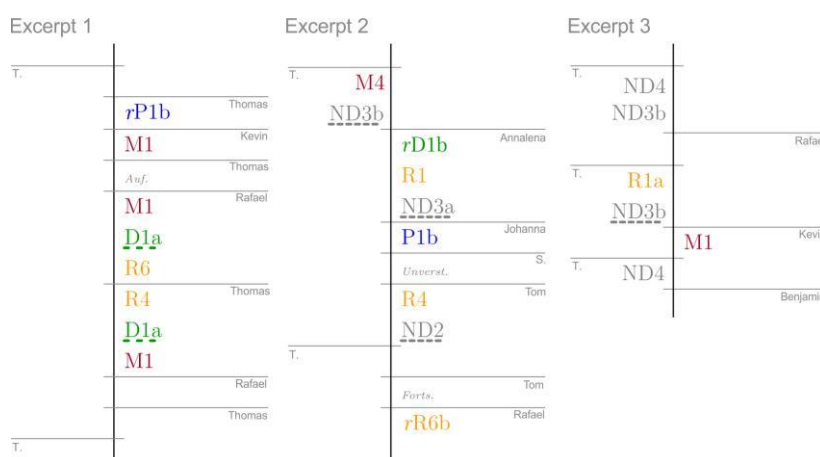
Excerpt 1

T.

Thomas
$r$P1b

Kevin
M1

Thomas
Auf.

Rafael
M1
D1a
R6

Thomas
R4
D1a
M1

Rafael

Thomas

T.

Excerpt 2

T.
M4
ND3b

Annalena
$r$D1b
R1
ND3a

Johanna
P1b

S.
Unverst.

Tom
R4
ND2

T.

Tom
Forts.

Rafael
$r$R6b

Excerpt 3

T.
ND4
ND3b

Rafa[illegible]

T.
R1a
ND3b

Kevi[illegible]
M1

T.
ND4

Benjami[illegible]